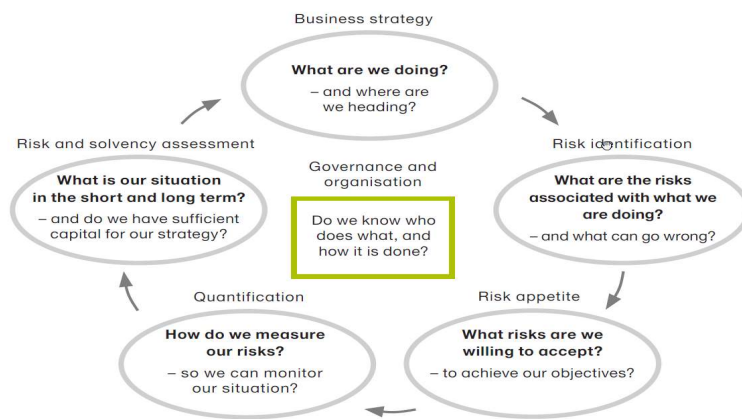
Business strategy

What are we doing?

– and where are we heading?

Risk identification

What are the risks associated with what we are doing?

– and what can go wrong?

Risk appetite

What risks are we willing to accept?

– to achieve our objectives?

Quantification

How do we measure our risks?

– so we can monitor our situation?

Risk and solvency assessment

What is our situation in the short and long term?

– and do we have sufficient capital for our strategy?

Governance and organisation

Do we know who does what, and how it is done?